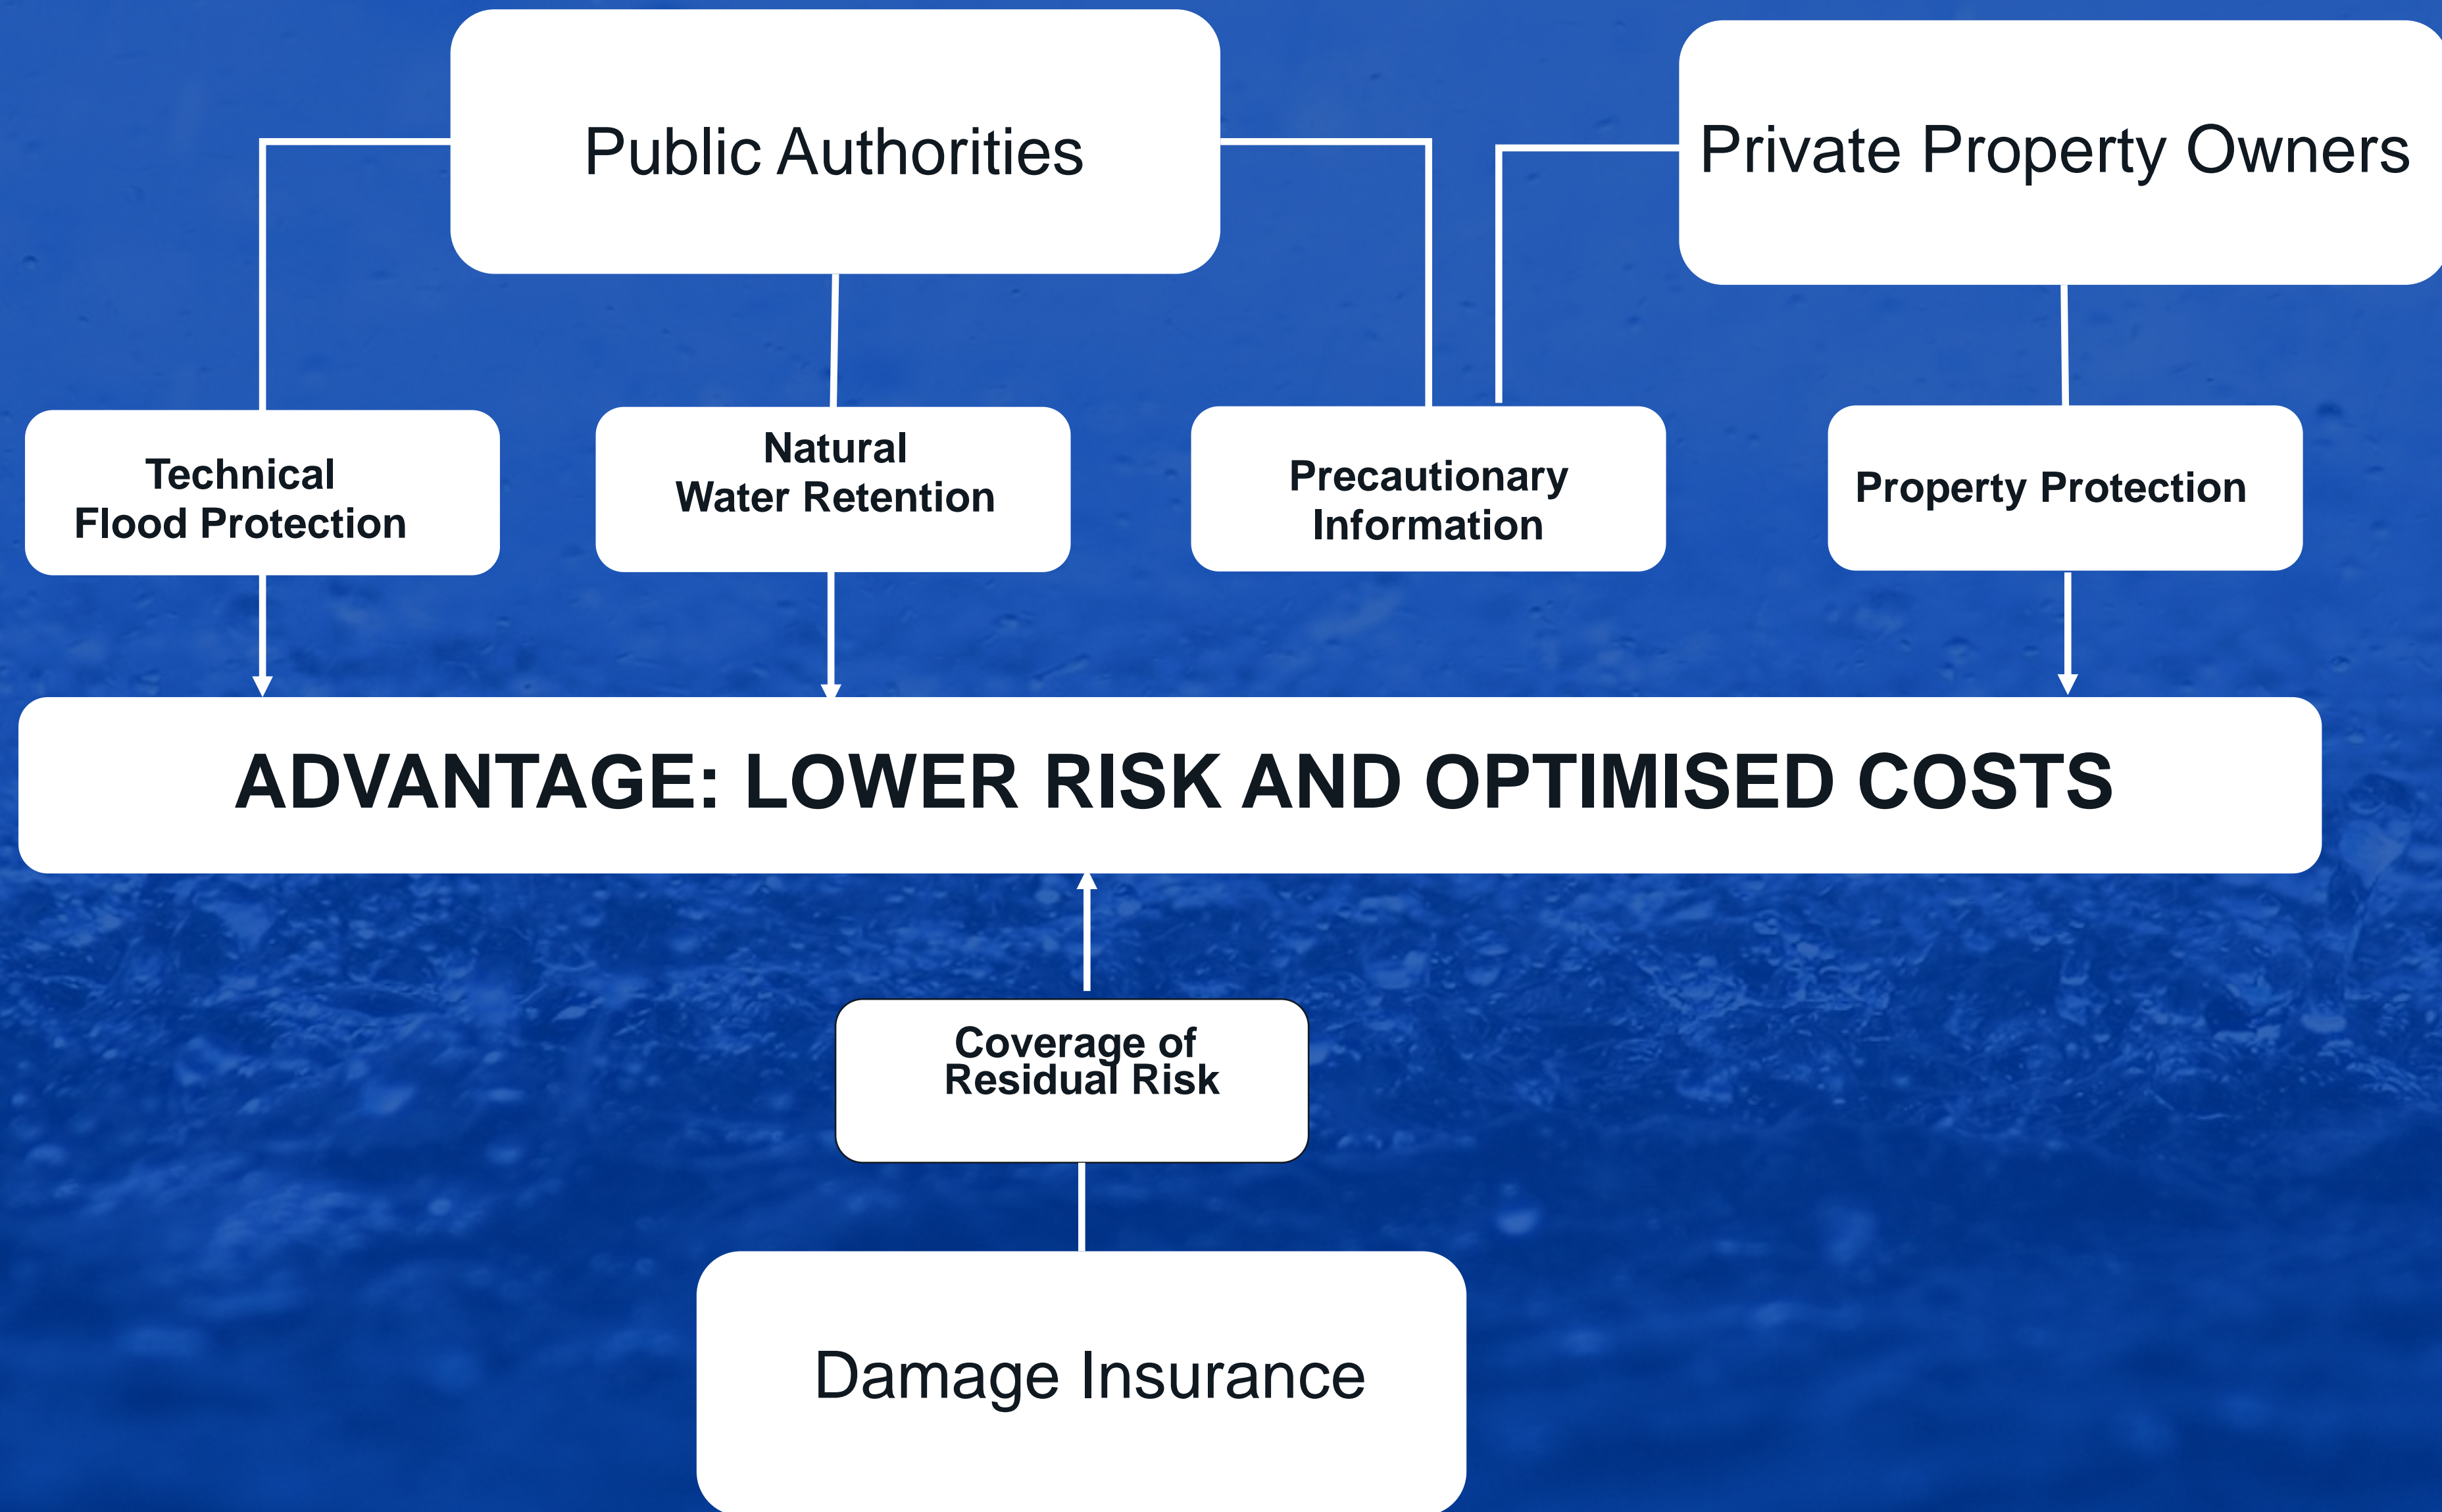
Public Authorities

Private Property Owners

Technical Flood Protection

Natural Water Retention

Precautionary Information

Property Protection

ADVANTAGE: LOWER RISK AND OPTIMISED COSTS

Coverage of Residual Risk

Damage Insurance